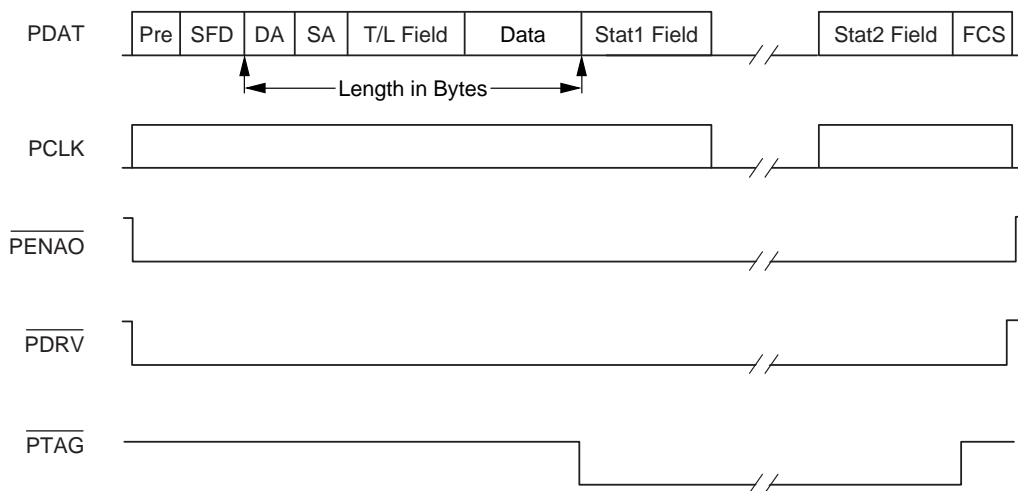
PDAT

| Pre | SFD | DA | SA | T/L Field | Data | Stat1 Field |
|---|---|---|---|---|---|---|

| Stat2 Field | FCS |
|---|---|

Length in Bytes

PCLK

$\overline{PENAO}$

$\overline{PDRV}$

$\overline{PTAG}$